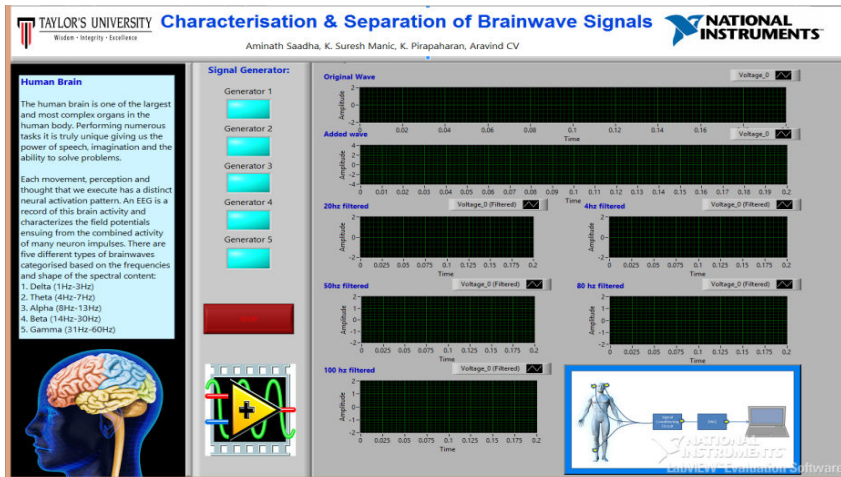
TAYLOR'S UNIVERSITY
Wisdom · Integrity · Excellence

Characterisation & Separation of Brainwave Signals

NATIONAL INSTRUMENTS

Aminath Saadha, K. Suresh Manic, K. Pirapaharan, Aravind CV

Human Brain

The human brain is one of the largest and most complex organs in the human body. Performing numerous tasks it is truly unique giving us the power of speech, imagination and the ability to solve problems.

Each movement, perception and thought that we execute has a distinct neural activation pattern. An EEG is a record of this brain activity and characterizes the field potentials ensuing from the combined activity of many neuron impulses. There are five different types of brainwaves categorised based on the frequencies and shape of the spectral content:
1. Delta (1Hz-3Hz)
2. Theta (4Hz-7Hz)
3. Alpha (8Hz-13Hz)
4. Beta (14Hz-30Hz)
5. Gamma (31Hz-60Hz)

Signal Generator:

Generator 1

Generator 2

Generator 3

Generator 4

Generator 5

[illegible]

Original Wave
Voltage_0
Amplitude
2 0 -2
0.02 0.04 0.06 0.08 0.1 0.12 0.14 0.16
Time

Added wave
Voltage_0
Amplitude
4 2 0 -2 -4
0 0.01 0.02 0.03 0.04 0.05 0.06 0.07 0.08 0.09 0.1 0.11 0.12 0.13 0.14 0.15 0.16 0.17 0.18 0.19 0.2
Time

20hz filtered
Voltage_0 (Filtered)
Amplitude
2 0 -2
0 0.025 0.05 0.075 0.1 0.125 0.15 0.175 0.2
Time

4hz filtered
Voltage_0 (Filtered)
Amplitude
2 0 -2
0 0.025 0.05 0.075 0.1 0.125 0.15 0.175 0.2
Time

50hz filtered
Voltage_0 (Filtered)
Amplitude
2 1 0 -1 -2
0 0.025 0.05 0.075 0.1 0.125 0.15 0.175 0.2
Time

80 hz filtered
Voltage_0 (Filtered)
Amplitude
2 1 0 -1 -2
0 0.025 0.05 0.075 0.1 0.125 0.15 0.175 0.2
Time

100 hz filtered
Voltage_0 (Filtered)
Amplitude
2 1.5 1 0.5 0 -0.5 -1 -1.5 -2
0 0.025 0.05 0.075 0.1 0.125 0.15 0.175 0.2
Time

Signal Conditioning Circuit
DAQ

NATIONAL INSTRUMENTS
LabVIEW Evaluation Software